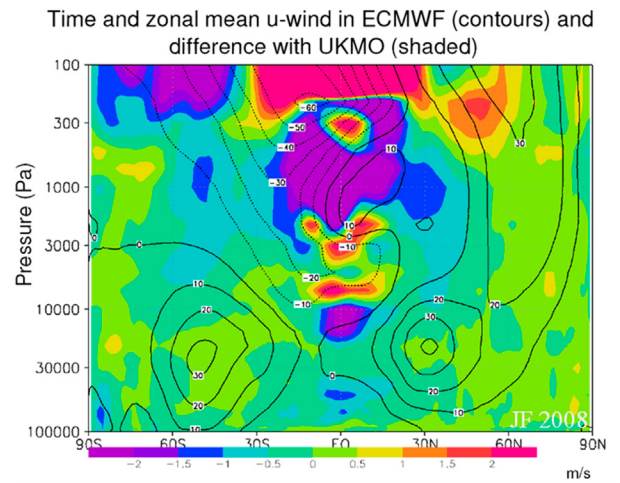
Time and zonal mean u-wind in ECMWF (contours) and difference with UKMO (shaded)

Pressure (Pa)

100
300
1000
3000
10000
30000
100000

-60
-50
-40
-30
10
30
0
0
10
0
-10
-20
-10
10
20
30
20
30
20
20
0
20
10
10

JF 2008

90S 60S 30S EQ 30N 60N 90N

-2 -1.5 -1 -0.5 0 0.5 1 1.5 2

m/s